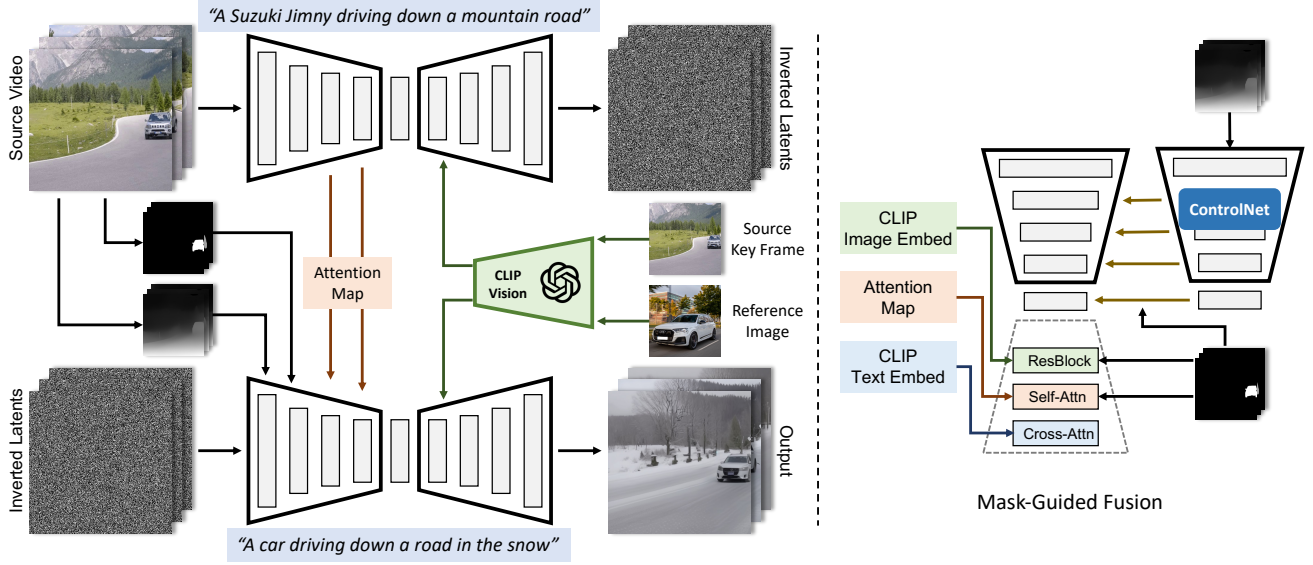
"A Suzuki Jimny driving down a mountain road"

Source Video

Inverted Latents

Attention Map

CLIP Vision

Source Key Frame

Reference Image

Inverted Latents

Output

"A car driving down a road in the snow"

ControlNet

CLIP Image Embed

Attention Map

CLIP Text Embed

ResBlock

Self-Attn

Cross-Attn

Mask-Guided Fusion